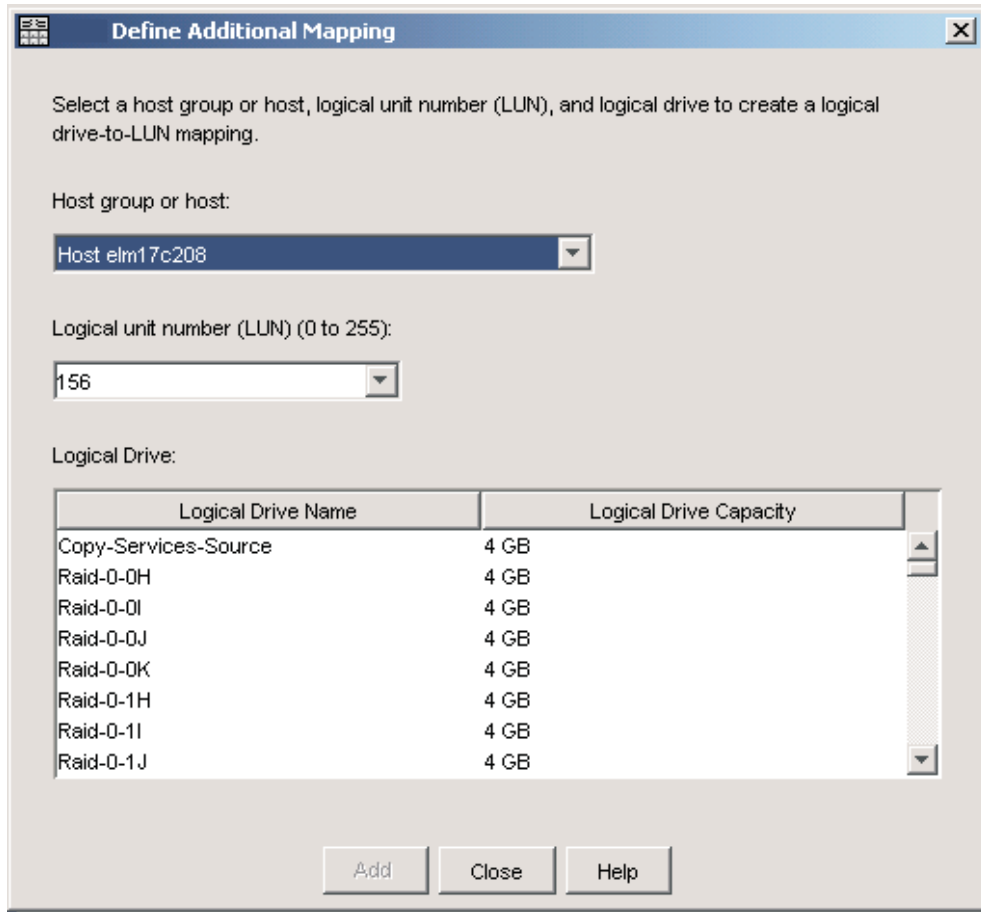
Define Additional Mapping

Select a host group or host, logical unit number (LUN), and logical drive to create a logical drive-to-LUN mapping.

Host group or host:

Host elm17c208

Logical unit number (LUN) (0 to 255):

156

Logical Drive:

| Logical Drive Name | Logical Drive Capacity |
|---|---|
| Copy-Services-Source | 4 GB |
| Raid-0-0H | 4 GB |
| Raid-0-0I | 4 GB |
| Raid-0-0J | 4 GB |
| Raid-0-0K | 4 GB |
| Raid-0-1H | 4 GB |
| Raid-0-1I | 4 GB |
| Raid-0-1J | 4 GB |

Add Close Help